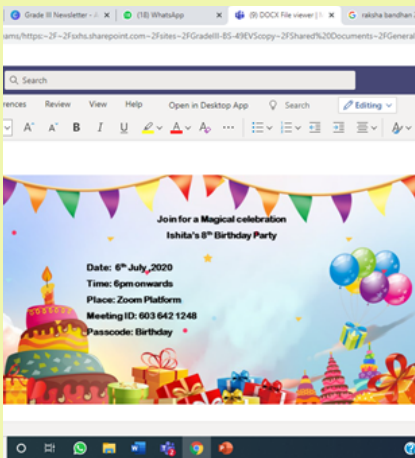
Grade III Newsletter - A ×
(18) WhatsApp ×
(9) DOCX File viewer | ×
raksha bandhan

ams/https:~2F~2Fsxhs.sharepoint.com~2Fsites~2FGradeIII-BS-49EVScopy~2FShared%20Documents~2FGeneral

Search

rences Review View Help Open in Desktop App Search Editing

Join for a Magical celebration
Ishita's $8^{th}$ Birthday Party

Date: $6^{th}$ July, 2020
Time: 6pm onwards
Place: Zoom Platform
Meeting ID: 603 642 1248
Passcode: Birthday